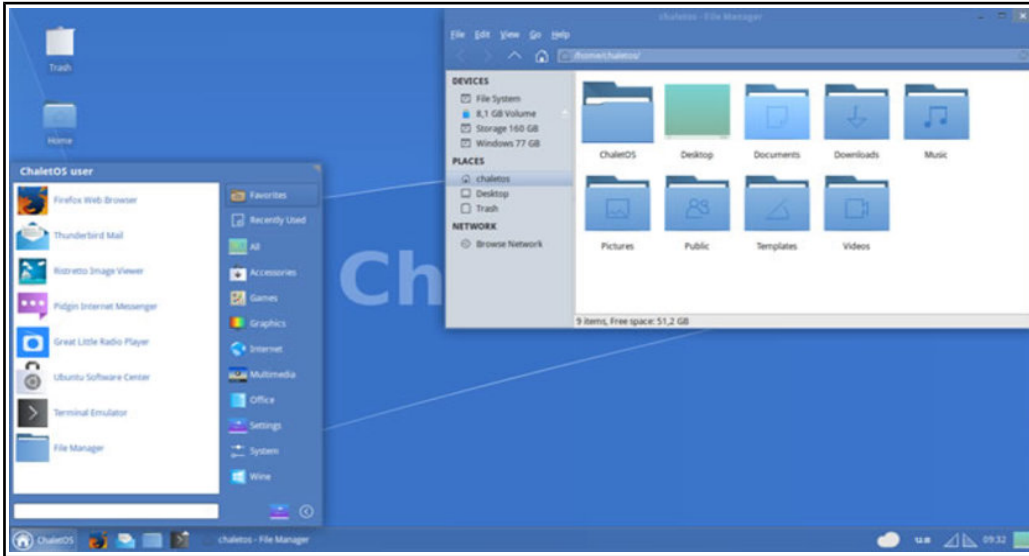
Trash

Home

ChaletOS user

Firefox Web Browser

Thunderbird Mail

Ristretto Image Viewer

Pidgin Internet Messenger

Great Little Radio Player

Ubuntu Software Center

Terminal Emulator

File Manager

Favorites

Recently Used

All

Accessories

Games

Graphics

Internet

Multimedia

Office

Settings

System

Wine

Ch

chaletos - File Manager

File Edit View Go Help

/home/chaletos/

DEVICES

File System

8,1 GB Volume

Storage 160 GB

Windows 77 GB

PLACES

chaletos

Desktop

Trash

NETWORK

Browse Network

ChaletOS

Desktop

Documents

Downloads

Music

Pictures

Public

Templates

Videos

9 items, Free space: 51,2 GB

ChaletOS

chaletos - File Manager

09:32